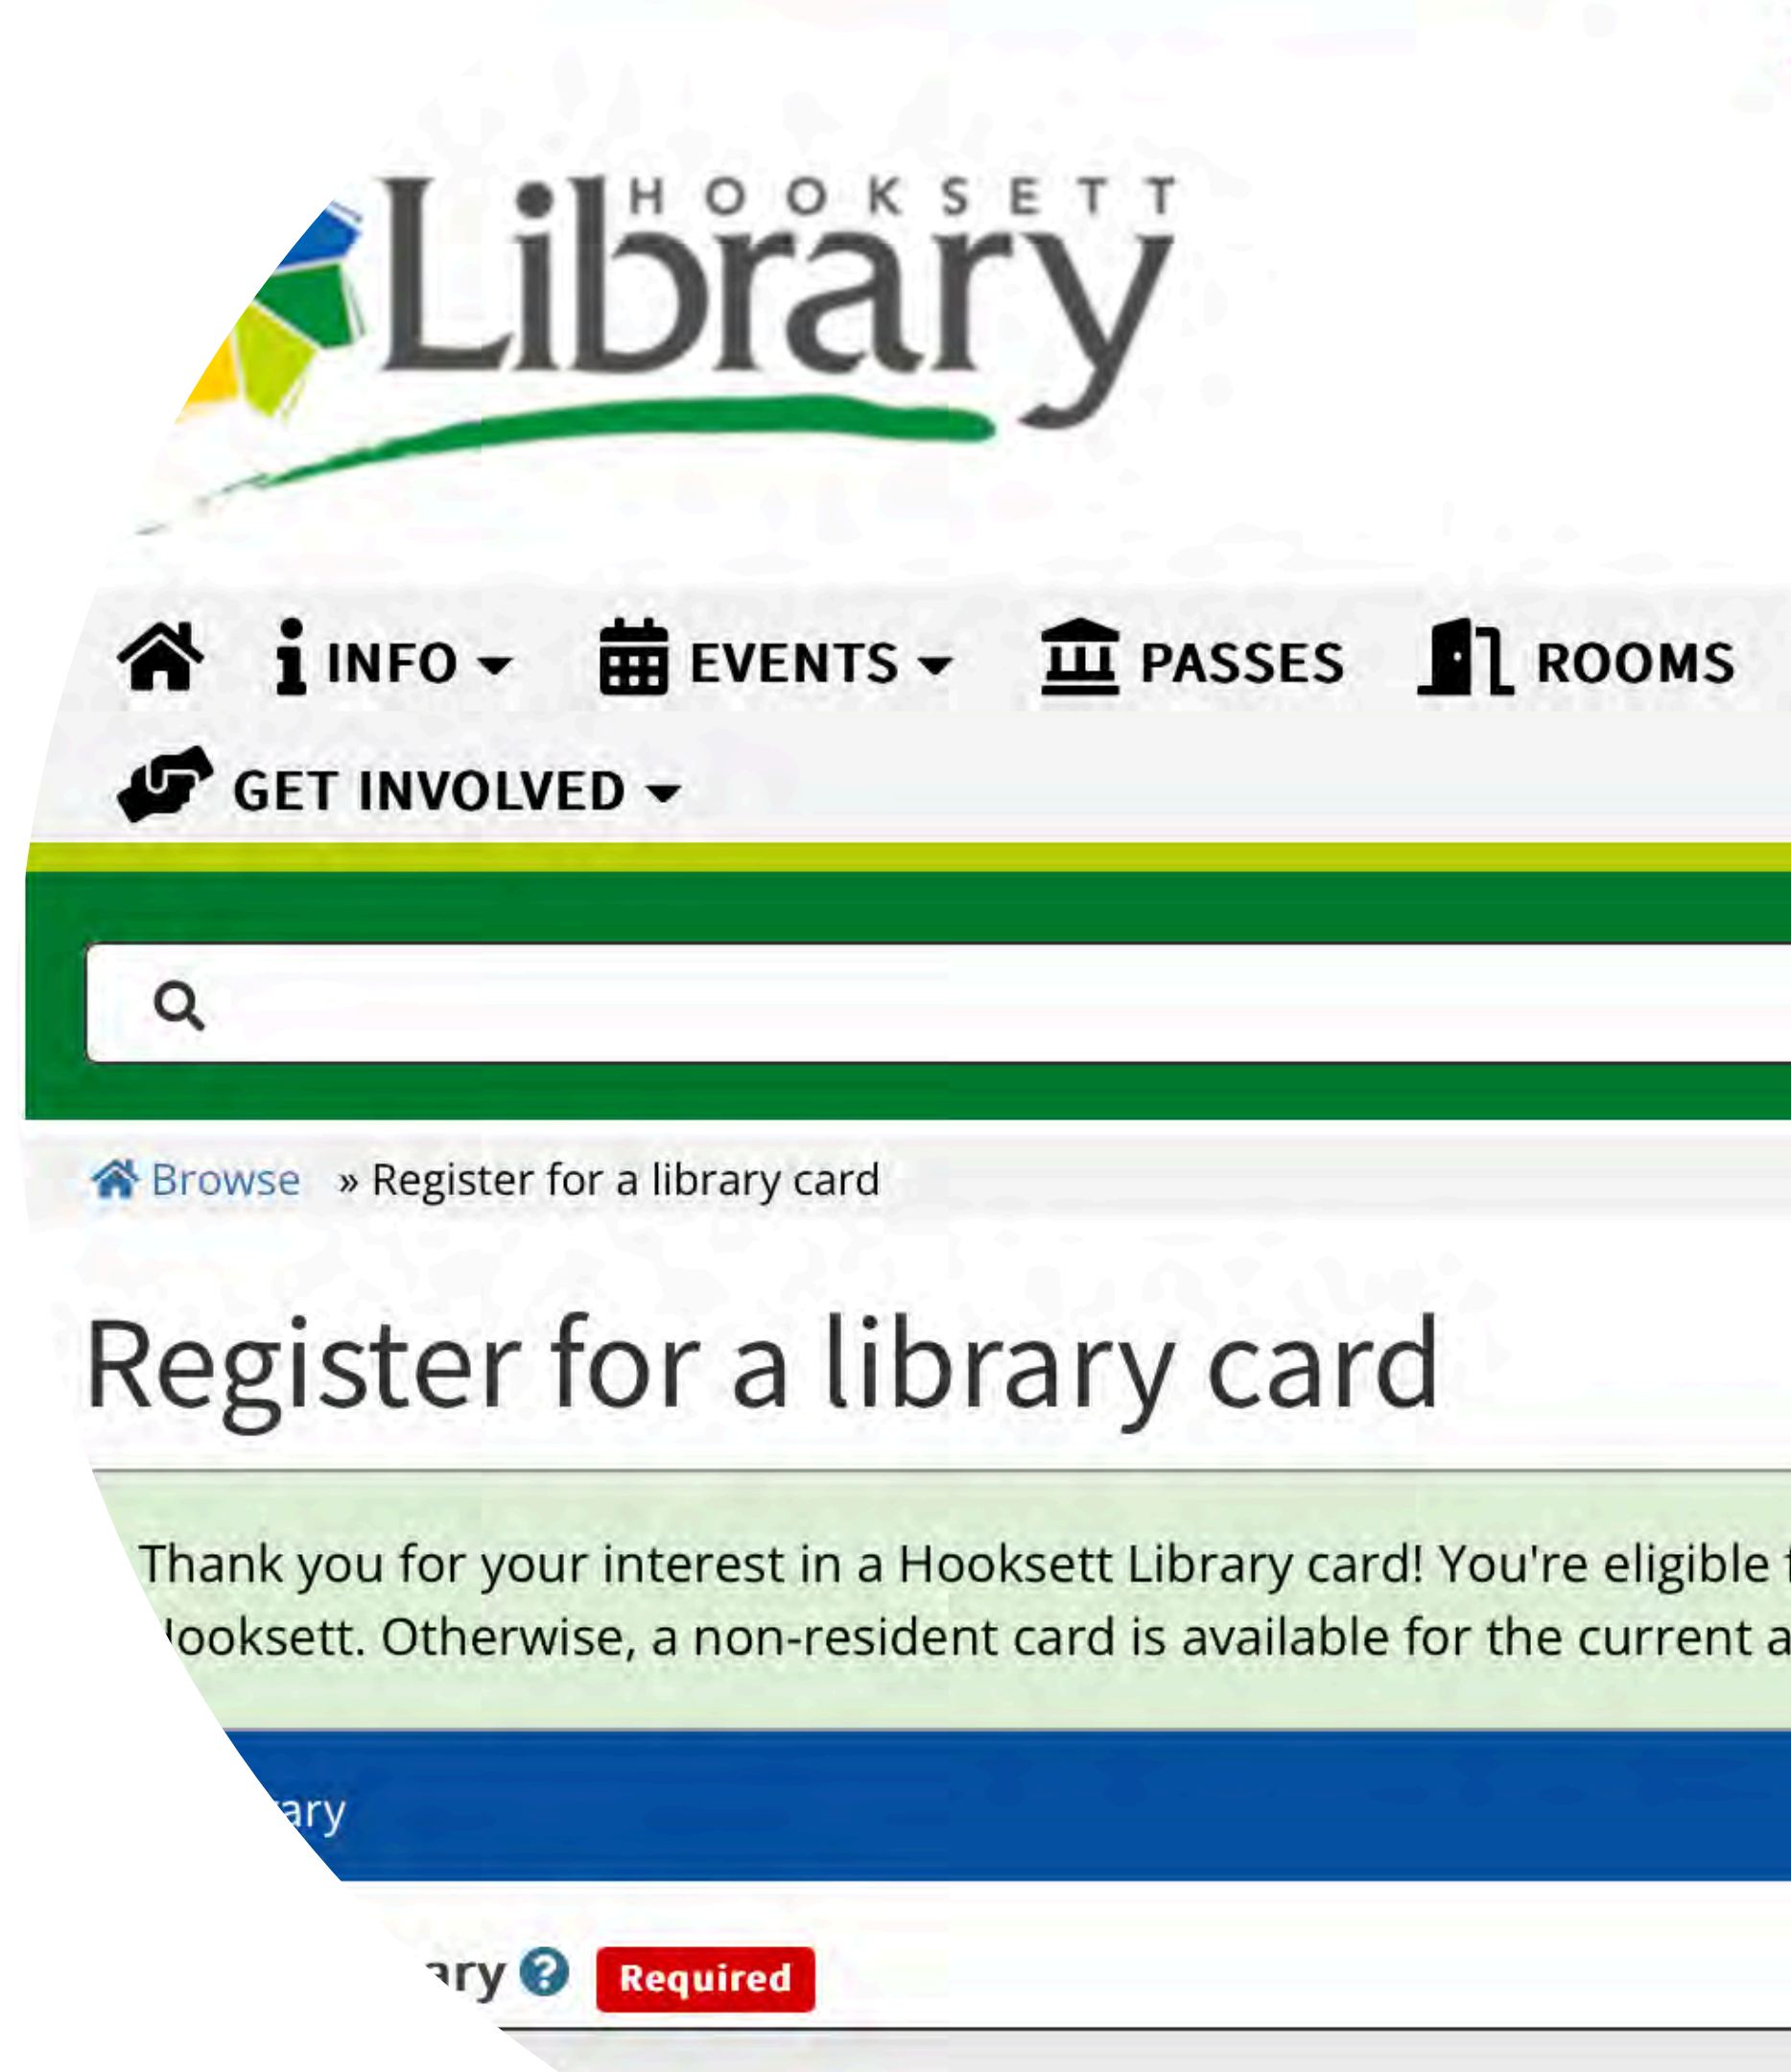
HOOKSETT Library

INFO EVENTS PASSES ROOMS

GET INVOLVED

Browse » Register for a library card

Register for a library card

Thank you for your interest in a Hooksett Library card! You're eligible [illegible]
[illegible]ooksett. Otherwise, a non-resident card is available for the current a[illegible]

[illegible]ary

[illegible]ary Required